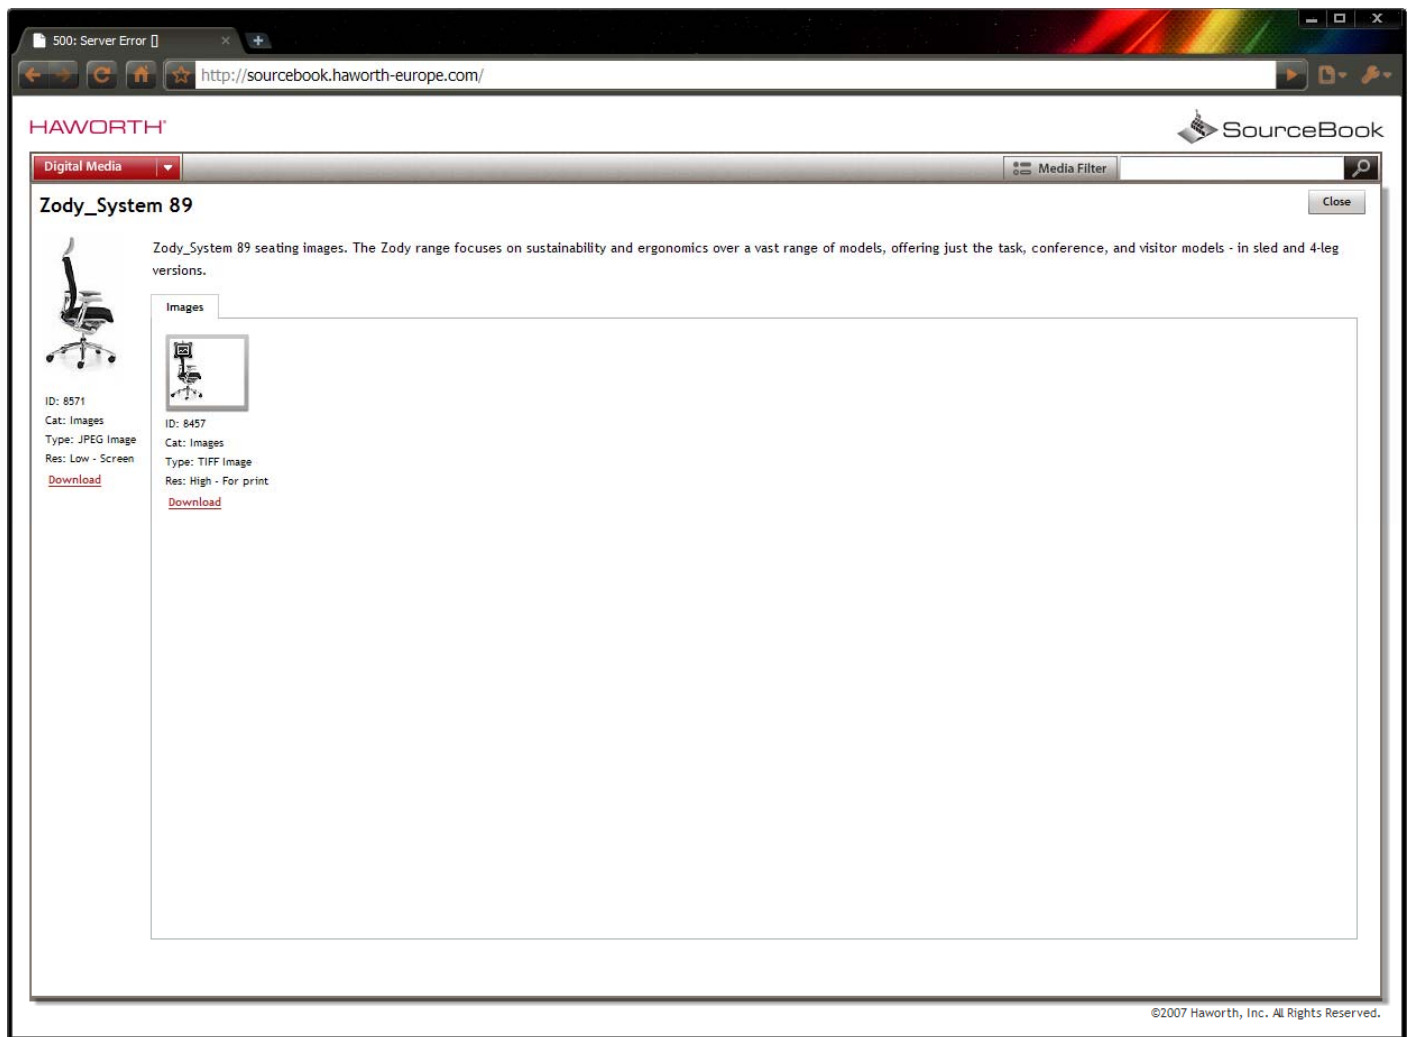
500: Server Error []

http://sourcebook.haworth-europe.com/

HAWORTH

SourceBook

Digital Media

Media Filter

Zody_System 89

Close

Zody_System 89 seating images. The Zody range focuses on sustainability and ergonomics over a vast range of models, offering just the task, conference, and visitor models - in sled and 4-leg versions.

ID: 8571
Cat: Images
Type: JPEG Image
Res: Low - Screen
Download

Images

ID: 8457
Cat: Images
Type: TIFF Image
Res: High - For print
Download

©2007 Haworth, Inc. All Rights Reserved.